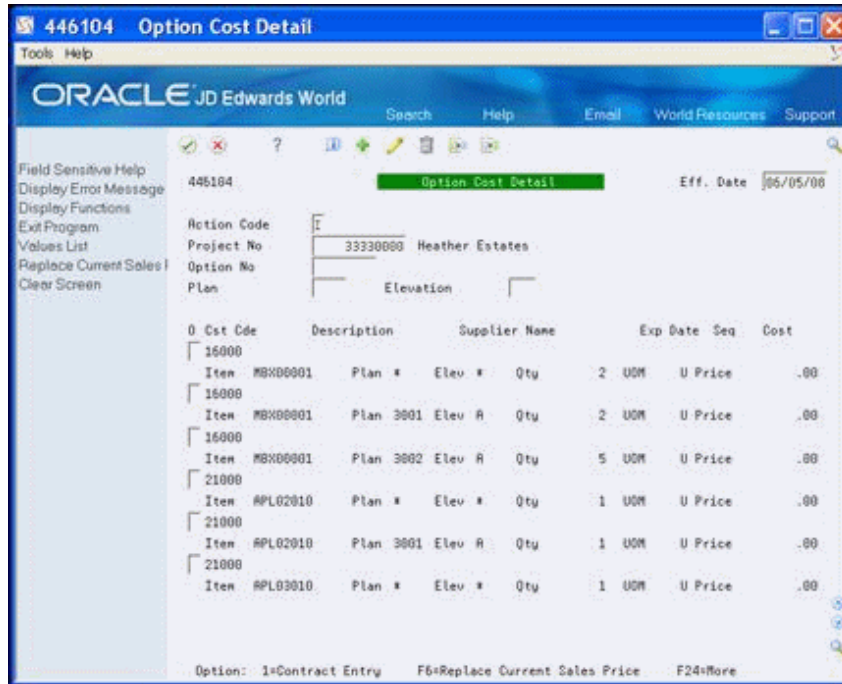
446104 Option Cost Detail

Tools Help

ORACLE JD Edwards World

Search Help Email World Resources Support

Field Sensitive Help
Display Error Message
Display Functions
Exit Program
Values List
Replace Current Sales I
Clear Screen

446104 Option Cost Detail Eff. Date 06/05/08

Action Code I
Project No 33330000 Heather Estates
Option No
Plan Elevation

| O | Cst Cde | Description | | Supplier Name | | Exp Date | Seq | Cost |
|---|---|---|---|---|---|---|---|---|
| | 16000 | | | | | | | |
| | Item MBX00001 | Plan * | Elev * | Qty | 2 | UOM | U Price | .00 |
| | 16000 | | | | | | | |
| | Item MBX00001 | Plan 3001 | Elev A | Qty | 2 | UOM | U Price | .00 |
| | 16000 | | | | | | | |
| | Item MBX00001 | Plan 3002 | Elev A | Qty | 5 | UOM | U Price | .00 |
| | 21000 | | | | | | | |
| | Item APL02010 | Plan * | Elev * | Qty | 1 | UOM | U Price | .00 |
| | 21000 | | | | | | | |
| | Item APL02010 | Plan 3001 | Elev A | Qty | 1 | UOM | U Price | .00 |
| | 21000 | | | | | | | |
| | Item APL03010 | Plan * | Elev * | Qty | 1 | UOM | U Price | .00 |

Option: 1=Contract Entry F6=Replace Current Sales Price F24=More